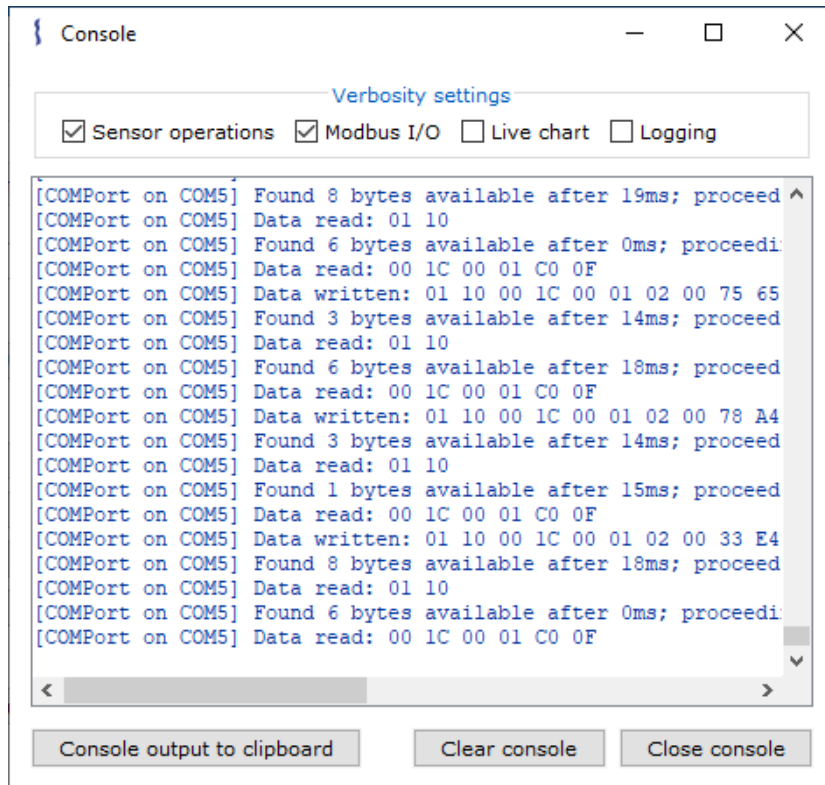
Console

Verbosity settings
Sensor operations Modbus I/O Live chart Logging

[COMPort on COM5] Found 8 bytes available after 19ms; proceed
[COMPort on COM5] Data read: 01 10
[COMPort on COM5] Found 6 bytes available after 0ms; proceedi
[COMPort on COM5] Data read: 00 1C 00 01 C0 0F
[COMPort on COM5] Data written: 01 10 00 1C 00 01 02 00 75 65
[COMPort on COM5] Found 3 bytes available after 14ms; proceed
[COMPort on COM5] Data read: 01 10
[COMPort on COM5] Found 6 bytes available after 18ms; proceed
[COMPort on COM5] Data read: 00 1C 00 01 C0 0F
[COMPort on COM5] Data written: 01 10 00 1C 00 01 02 00 78 A4
[COMPort on COM5] Found 3 bytes available after 14ms; proceed
[COMPort on COM5] Data read: 01 10
[COMPort on COM5] Found 1 bytes available after 15ms; proceed
[COMPort on COM5] Data read: 00 1C 00 01 C0 0F
[COMPort on COM5] Data written: 01 10 00 1C 00 01 02 00 33 E4
[COMPort on COM5] Found 8 bytes available after 18ms; proceed
[COMPort on COM5] Data read: 01 10
[COMPort on COM5] Found 6 bytes available after 0ms; proceedi
[COMPort on COM5] Data read: 00 1C 00 01 C0 0F

Console output to clipboard
Clear console
Close console